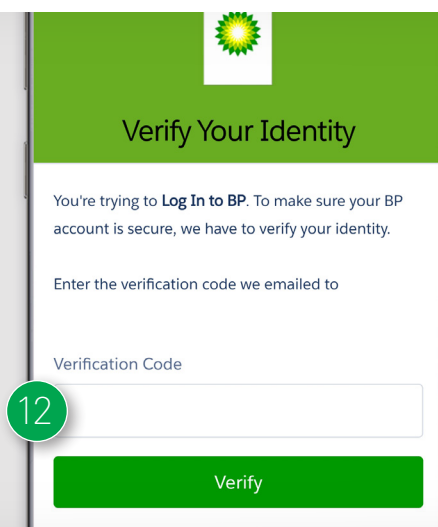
Verify Your Identity

You're trying to **Log In to BP**. To make sure your BP account is secure, we have to verify your identity.

Enter the verification code we emailed to

Verification Code

12

Verify